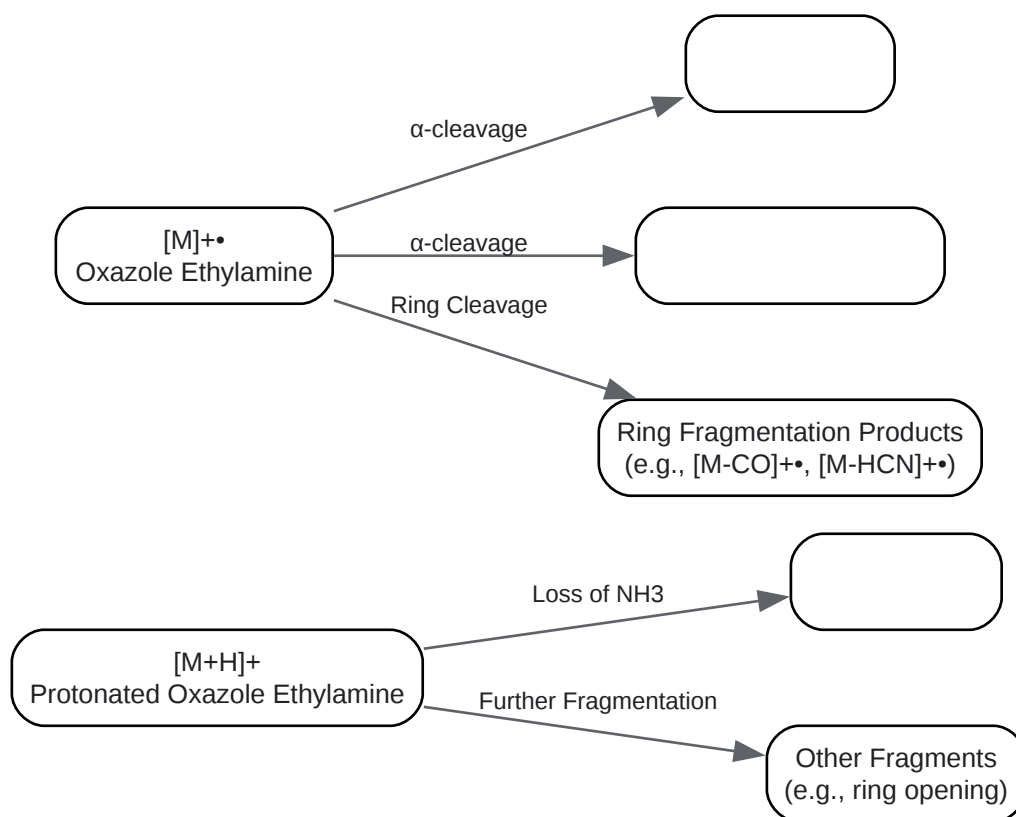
α-cleavage

[M]+•
Oxazole Ethylamine

α-cleavage

Ring Cleavage

Ring Fragmentation Products
(e.g., [M-CO]+•, [M-HCN]+•)

Loss of NH3

[M+H]+
Protonated Oxazole Ethylamine

Further Fragmentation

Other Fragments
(e.g., ring opening)